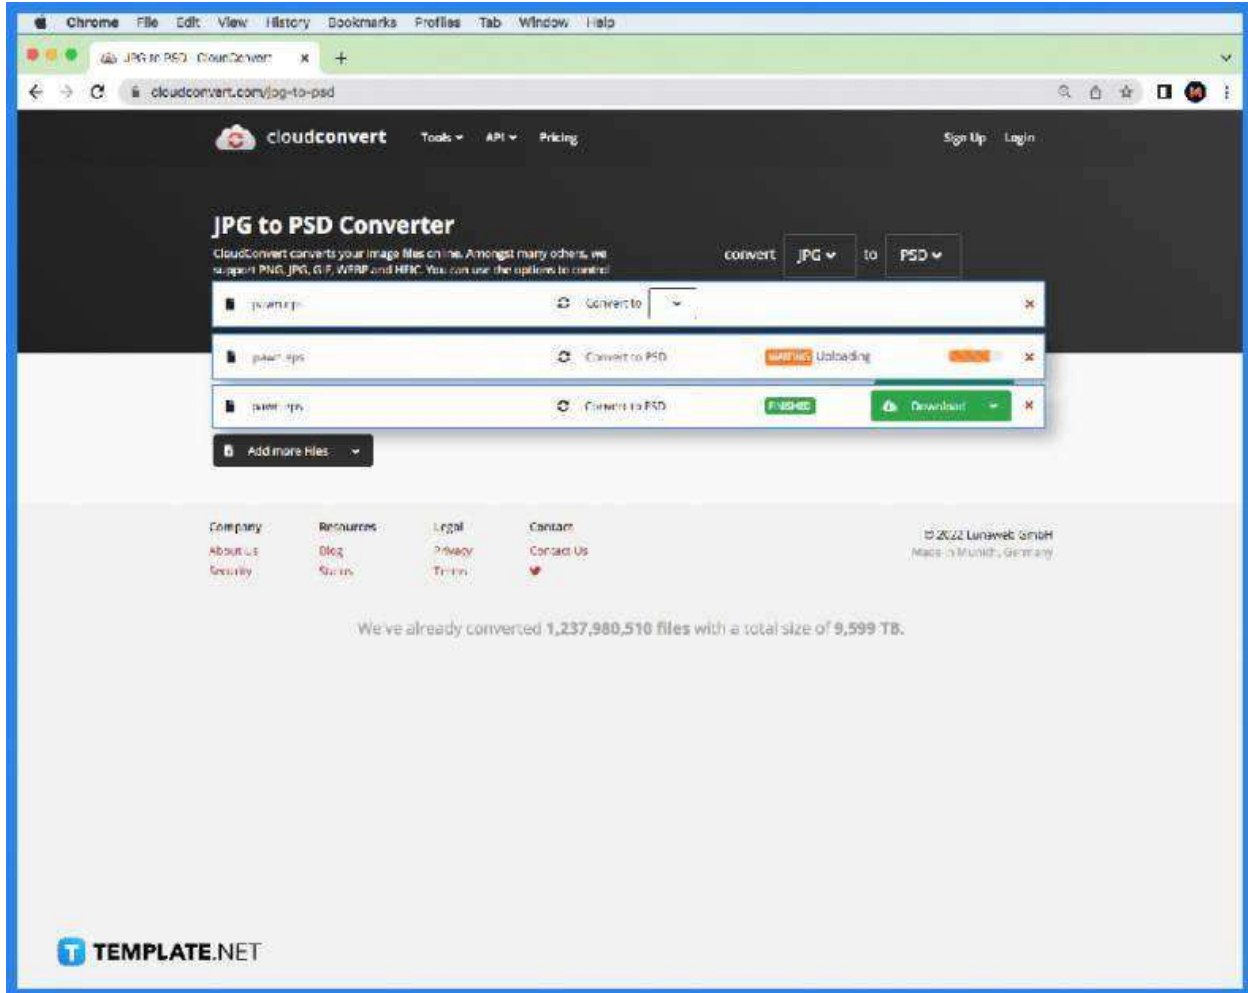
Chrome File Edit View History Bookmarks Profiles Tab Window Help

JPG to PSD CloudConvert ×

cloudconvert.com/jpg-to-psd

cloudconvert Tools API Pricing Sign Up Login

JPG to PSD Converter

CloudConvert converts your image files online. Amongst many others, we support PNG, JPG, GIF, WEBP and HEIC. You can use the options to control

convert JPG to PSD

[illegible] Convert to ×

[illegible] Convert to PSD WAITING Uploading ×

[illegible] Convert to PSD FINISHED Download ×

Add more Files

Company
About Us
Security

Resources
Blog
Status

Legal
Privacy
Terms

Contact
Contact Us

© 2022 Lunaweb GmbH
Made in Munich, Germany

We've already converted 1,237,980,510 files with a total size of 9,599 TB.

TEMPLATE.NET